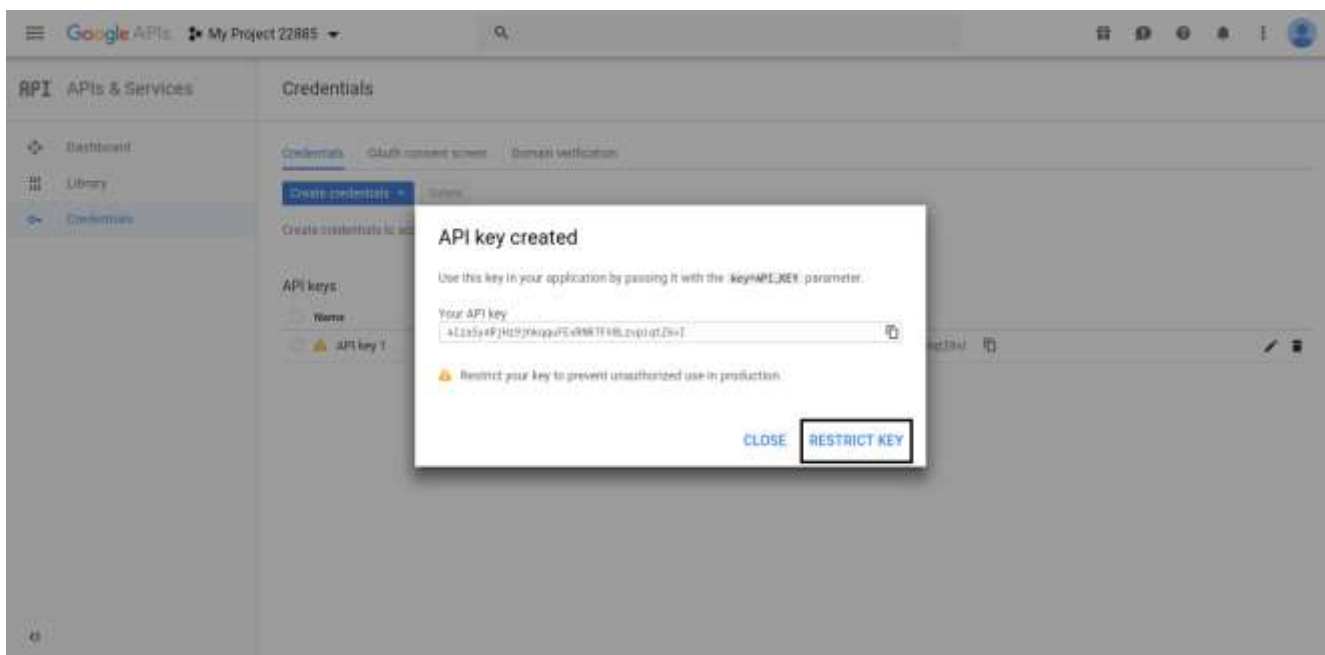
Google APIs My Project 22885

API APIs & Services

Dashboard

Library

Credentials

Credentials

Credentials OAuth consent screen Domain verification

Create credentials Delete

Create credentials to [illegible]

API keys

Name

API key 1

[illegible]

API key created

Use this key in your application by passing it with the key=API_KEY parameter.

Your API key

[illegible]

Restrict your key to prevent unauthorized use in production.

CLOSE RESTRICT KEY